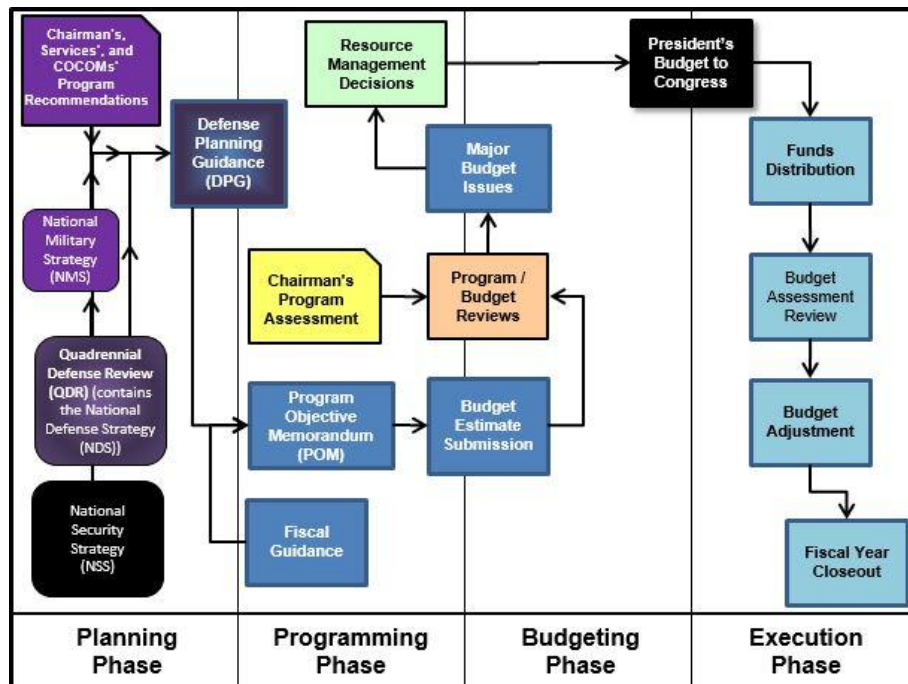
Chairman's, Services', and COCOMs' Program Recommendations

National Military Strategy (NMS)

Quadrennial Defense Review (QDR) (contains the National Defense Strategy (NDS))

National Security Strategy (NSS)

Defense Planning Guidance (DPG)

Resource Management Decisions

Major Budget Issues

Chairman's Program Assessment

Program / Budget Reviews

Program Objective Memorandum (POM)

Budget Estimate Submission

Fiscal Guidance

President's Budget to Congress

Funds Distribution

Budget Assessment Review

Budget Adjustment

Fiscal Year Closeout

| Planning Phase | Programming Phase | Budgeting Phase | Execution Phase |
|---|---|---|---|